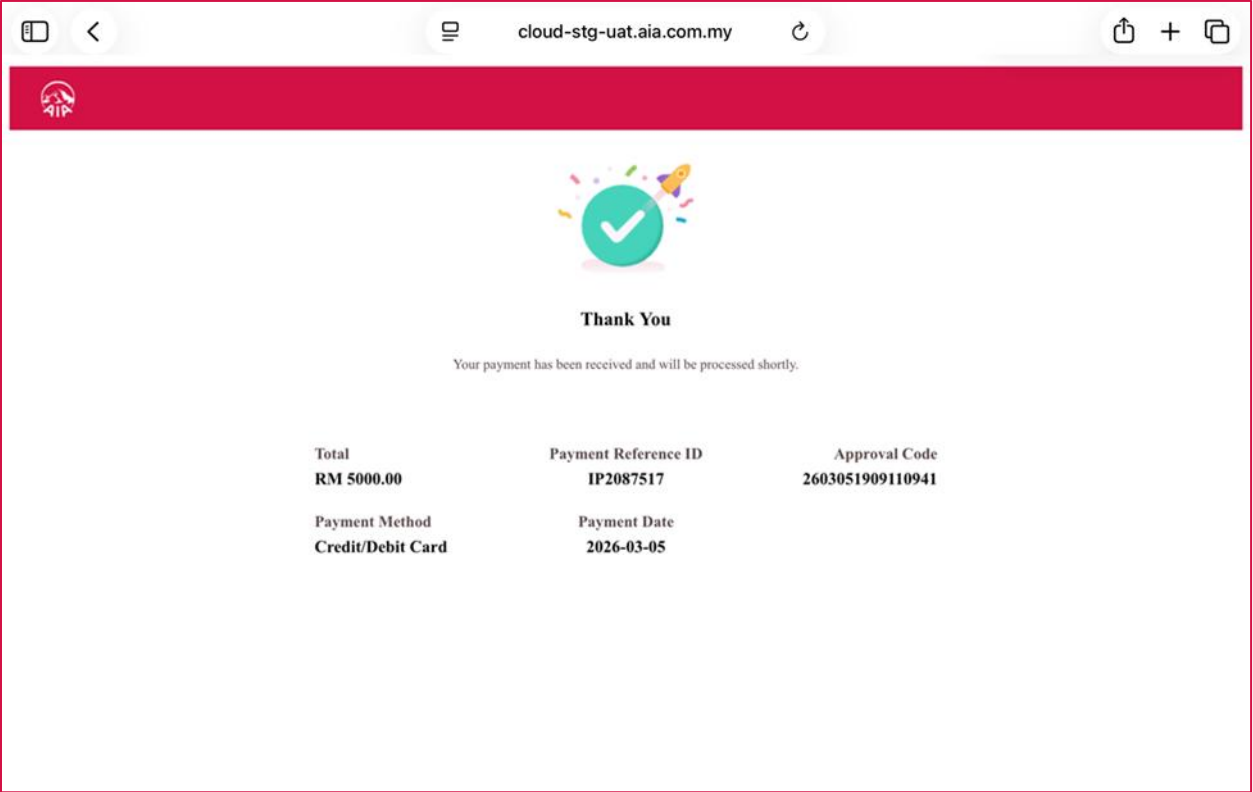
cloud-stg-uat.aia.com.my

AIA

Thank You

Your payment has been received and will be processed shortly.

| Total | Payment Reference ID | Approval Code |
|---|---|---|
| RM 5000.00 | IP2087517 | 2603051909110941 |
| Payment Method | Payment Date | |
| Credit/Debit Card | 2026-03-05 | |